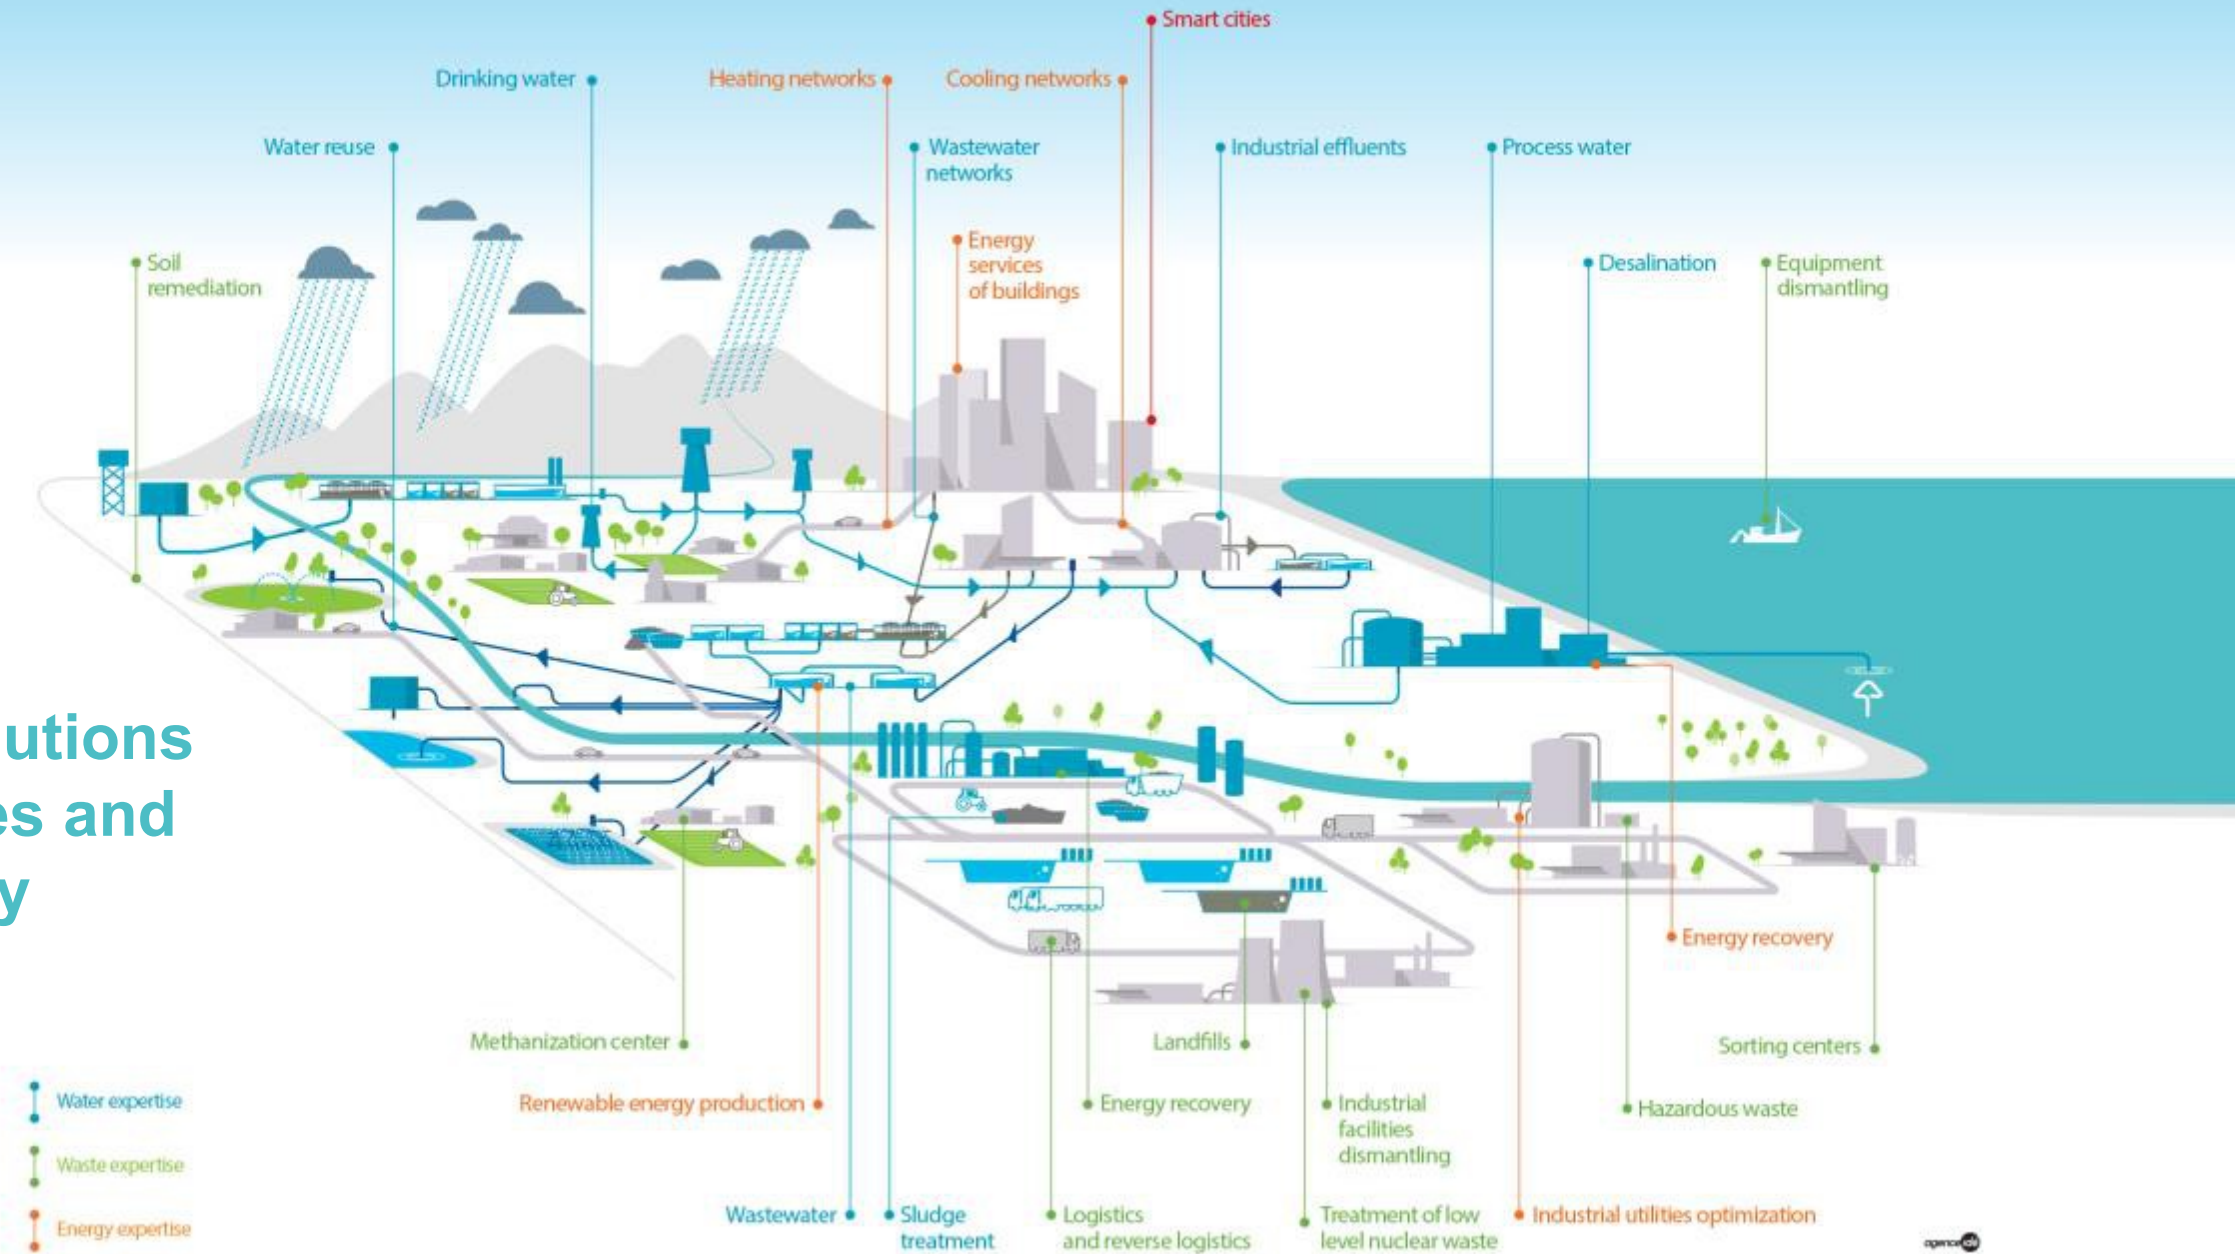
Smart cities

Drinking water

Heating networks

Cooling networks

Water reuse

Wastewater networks

Industrial effluents

Process water

Energy services of buildings

Soil remediation

Desalination

Equipment dismantling

utions
es and
y

Energy recovery

Methanization center

Landfills

Sorting centers

Renewable energy production

Energy recovery

Industrial facilities dismantling

Hazardous waste

Wastewater

Sludge treatment

Logistics and reverse logistics

Treatment of low level nuclear waste

Industrial utilities optimization

Water expertise

Waste expertise

Energy expertise